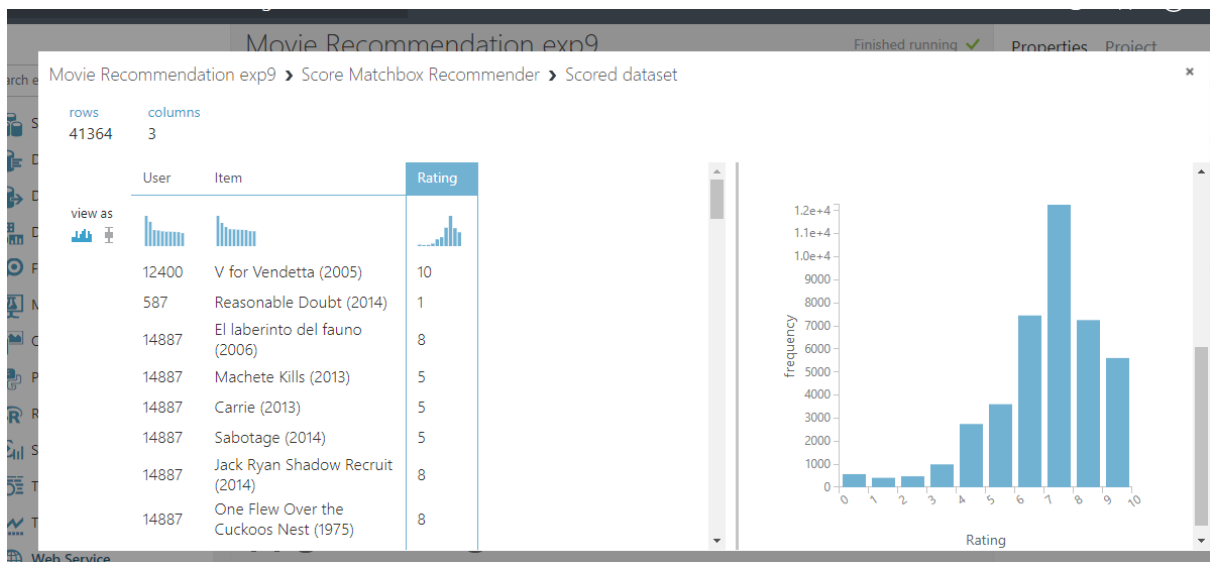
Movie Recommendation exp9 Finished running ✔ Properties Project

arch e

Movie Recommendation exp9 › Score Matchbox Recommender › Scored dataset

×

rows
41364

columns
3

view as

| User | Item | Rating |
|---|---|---|
| 12400 | V for Vendetta (2005) | 10 |
| 587 | Reasonable Doubt (2014) | 1 |
| 14887 | El laberinto del fauno (2006) | 8 |
| 14887 | Machete Kills (2013) | 5 |
| 14887 | Carrie (2013) | 5 |
| 14887 | Sabotage (2014) | 5 |
| 14887 | Jack Ryan Shadow Recruit (2014) | 8 |
| 14887 | One Flew Over the Cuckoos Nest (1975) | 8 |

1.2e+4
1.1e+4
1.0e+4
9000
8000
7000
6000
5000
4000
3000
2000
1000
0

frequency

0 1 2 3 4 5 6 7 8 9 10

Rating

Web Service